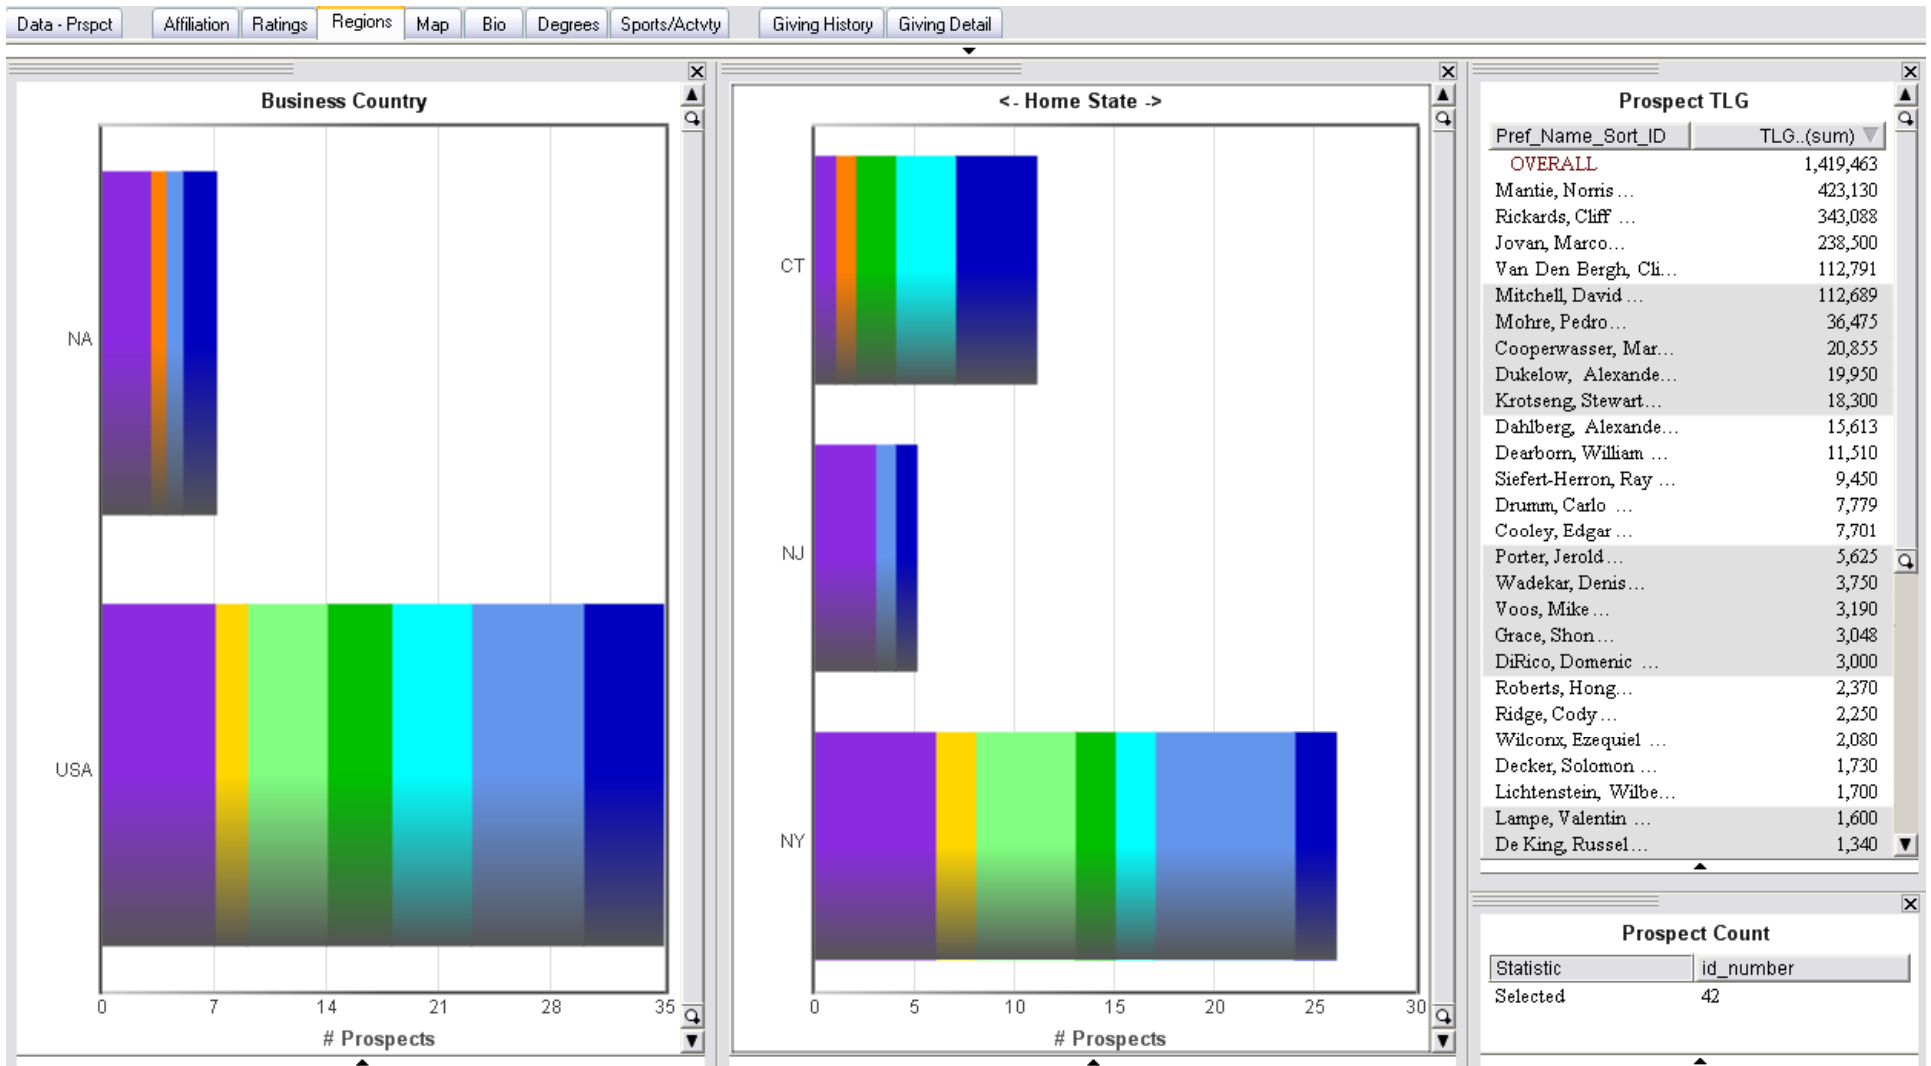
Data - Prspct | Affiliation | Ratings | Regions | Map | Bio | Degrees | Sports/Actvty | Giving History | Giving Detail

Business Country

NA

USA

0 7 14 21 28 35

# Prospects

<- Home State ->

CT

NJ

NY

0 5 10 15 20 25 30

# Prospects

Prospect TLG

| Pref_Name_Sort_ID | TLG..(sum) |
|---|---|
| OVERALL | 1,419,463 |
| Mantie, Norris ... | 423,130 |
| Rickards, Cliff ... | 343,088 |
| Jovan, Marco... | 238,500 |
| Van Den Bergh, Cli... | 112,791 |
| Mitchell, David ... | 112,689 |
| Mohre, Pedro... | 36,475 |
| Cooperwasser, Mar... | 20,855 |
| Dukelow, Alexande... | 19,950 |
| Krotseng, Stewart... | 18,300 |
| Dahlberg, Alexande... | 15,613 |
| Dearborn, William ... | 11,510 |
| Siefert-Herron, Ray ... | 9,450 |
| Drumm, Carlo ... | 7,779 |
| Cooley, Edgar ... | 7,701 |
| Porter, Jerold ... | 5,625 |
| Wadekar, Denis... | 3,750 |
| Voos, Mike ... | 3,190 |
| Grace, Shon ... | 3,048 |
| DiRico, Domenic ... | 3,000 |
| Roberts, Hong... | 2,370 |
| Ridge, Cody ... | 2,250 |
| Wilconx, Ezequiel ... | 2,080 |
| Decker, Solomon ... | 1,730 |
| Lichtenstein, Wilbe... | 1,700 |
| Lampe, Valentin ... | 1,600 |
| De King, Russel ... | 1,340 |

Prospect Count

| Statistic | id_number |
|---|---|
| Selected | 42 |